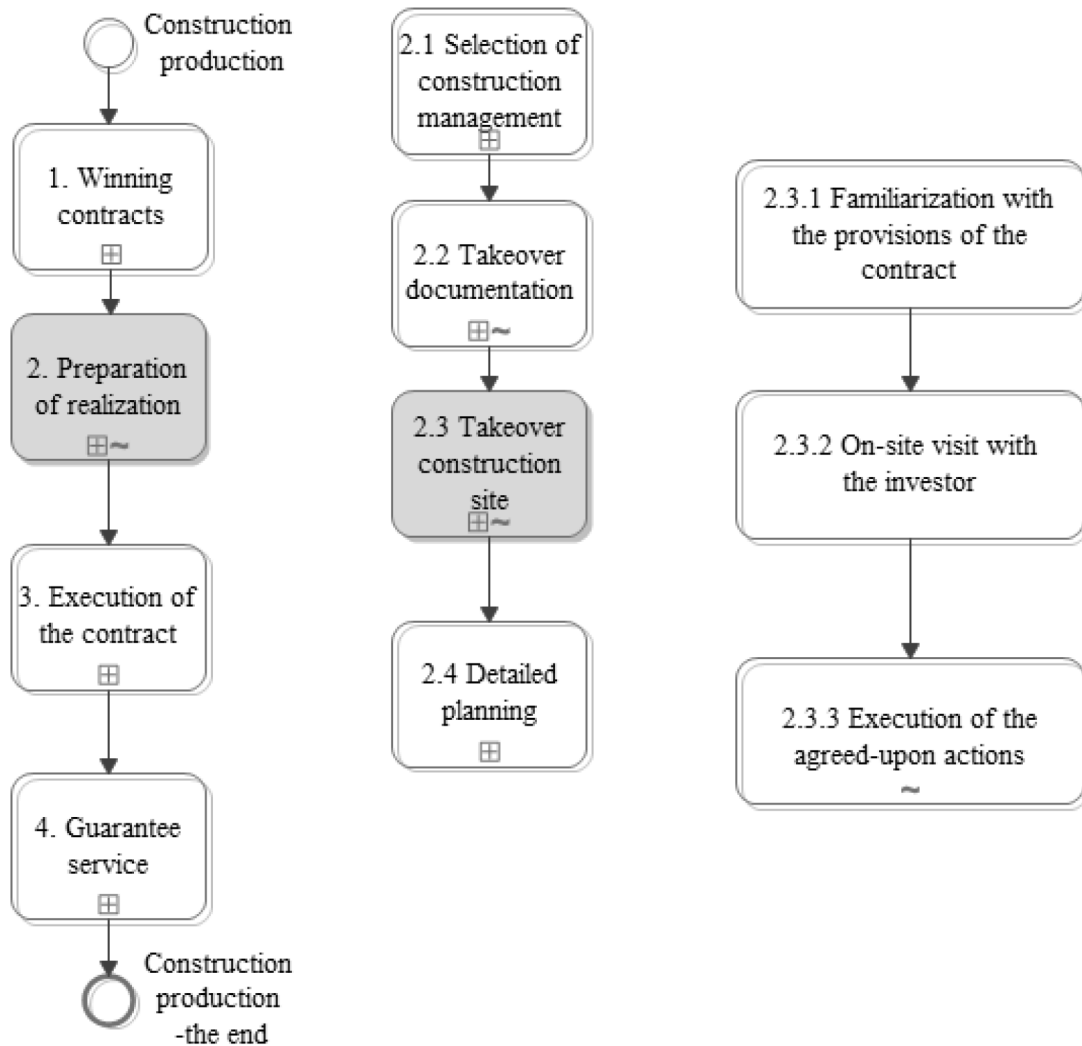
Construction production

1. Winning contracts

2. Preparation of realization

3. Execution of the contract

4. Guarantee service

Construction production -the end

2.1 Selection of construction management

2.2 Takeover documentation

2.3 Takeover construction site

2.4 Detailed planning

2.3.1 Familiarization with the provisions of the contract

2.3.2 On-site visit with the investor

2.3.3 Execution of the agreed-upon actions